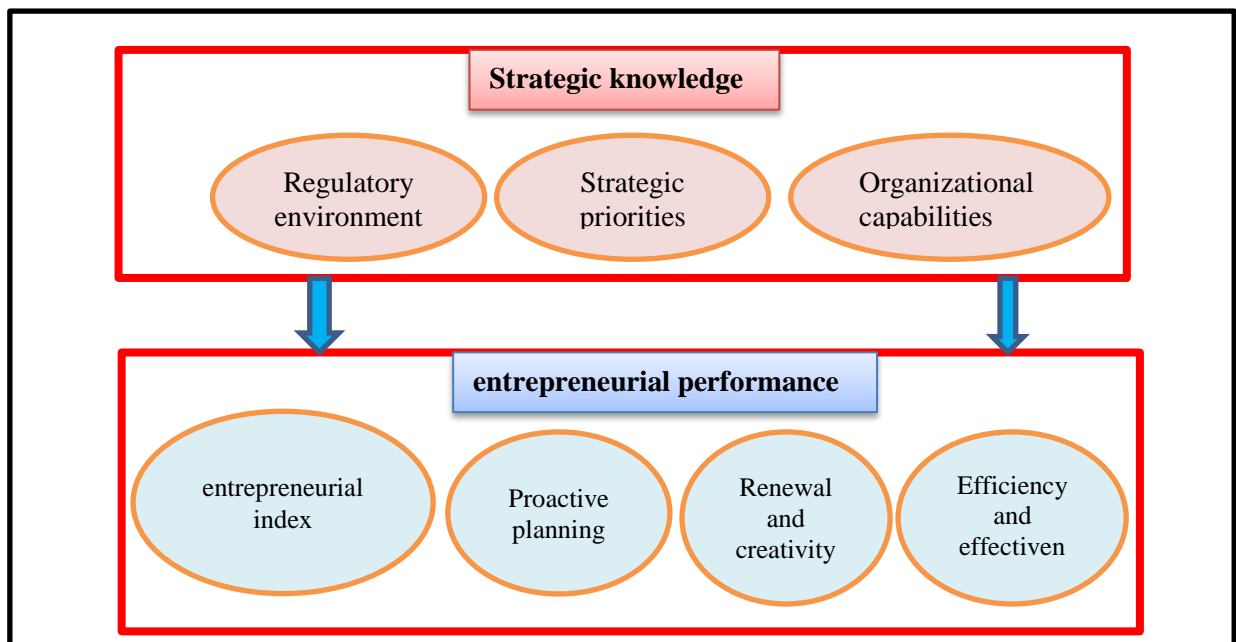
Strategic knowledge

Regulatory environment

Strategic priorities

Organizational capabilities

entrepreneurial performance

entrepreneurial index

Proactive planning

Renewal and creativity

Efficiency and effectiven